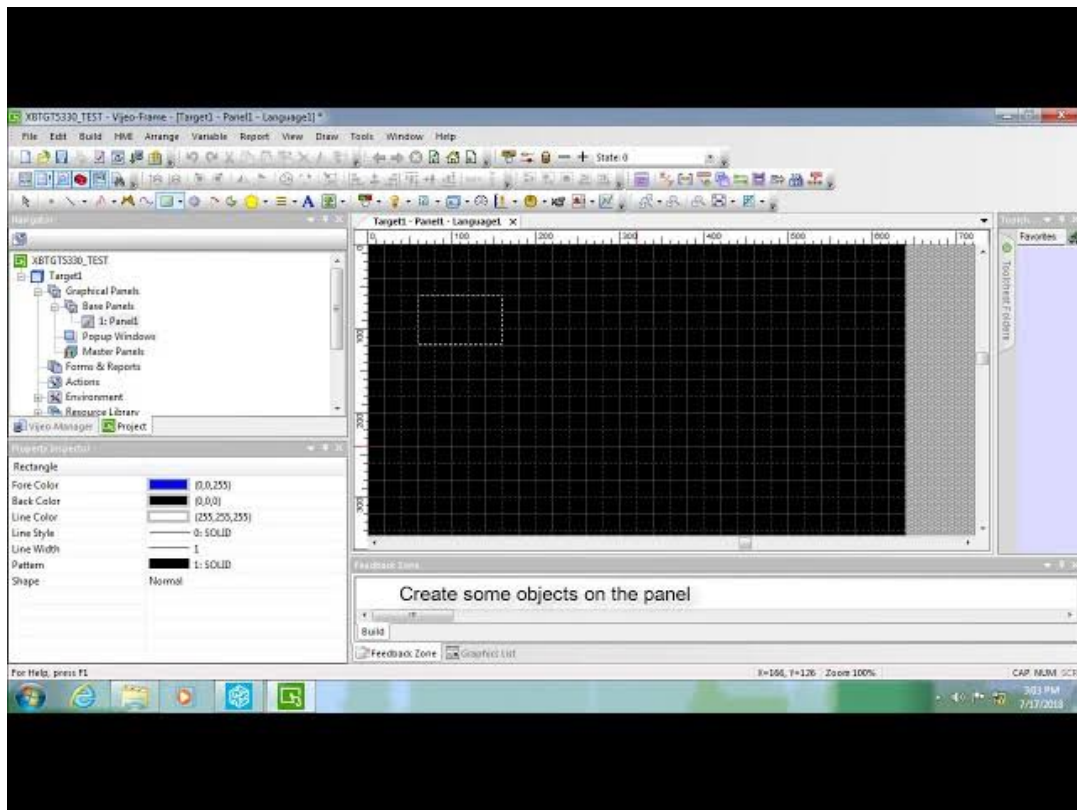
XBTGT5330_TEST - Vijeo-Frame - [Target1 - Panel1 - Language1]*

File Edit Build HMI Arrange Variable Report View Draw Tools Window Help

State:0

Navigator

XBTGT5330_TEST
Target1
Graphical Panels
Base Panels
1: Panel1
Popup Windows
Master Panels
Forms & Reports
Actions
Environment
Resource Library

Vijeo Manager Project

Property Inspector

Rectangle

| | |
|---|---|
| Fore Color | (0,0,255) |
| Back Color | (0,0,0) |
| Line Color | (255,255,255) |
| Line Style | 0: SOLID |
| Line Width | 1 |
| Pattern | 1: SOLID |
| Shape | Normal |

Target1 - Panel1 - Language1 ×

100 200 300 400 500 600 700

100 200 300

Toolch...

Favorites

Toolchest Folders

Feedback Zone

Create some objects on the panel

Build

Feedback Zone Graphics List

For Help, press F1

X=166, Y=126 Zoom 100%

CAP NUM SCR

3:03 PM
7/17/2018